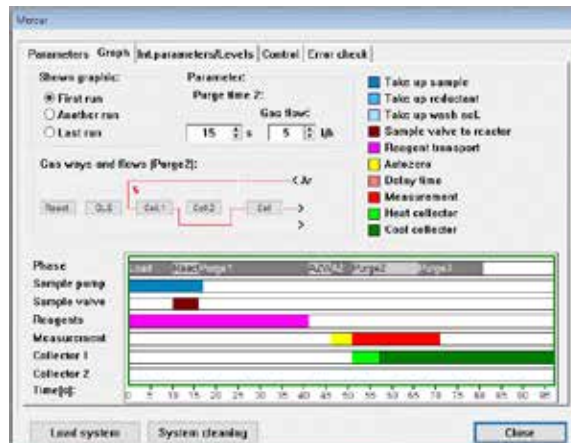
Mercur

Parameters | Graph | Int.parameters/Levels | Control | Error check

Shown graphic:
First run
Another run
Last run

Parameter:
Purge time 2:
15 s
Gas flow:
5 l/h

Gas ways and flows (Purge2):
Ar
React.
GLS
Coll.1
Coll.2
Cell

Take up sample
Take up reductant
Take up wash sol.
Sample valve to reactor
Reagent transport
Autozero
Delay time
Measurement
Heat collector
Cool collector

Phase
Load
React. Purge1
GLS Purge2 Purge3
Sample pump
Sample valve
Reagents
Measurement
Collector 1
Collector 2
Time[s]:
0 5 10 15 20 25 30 35 40 45 50 55 60 65 70 75 80 85 90 95

Load system
System cleaning
Close